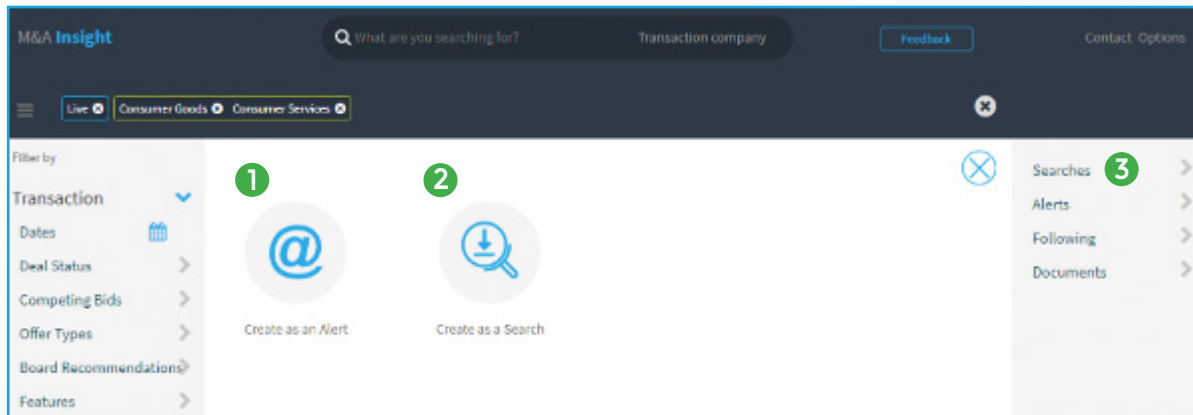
M&A Insight

What are you searching for?

Transaction company

Feedback

Contact Options

Live

Consumer Goods

Consumer Services

Filter by

Transaction

Dates

Deal Status

Competing Bids

Offer Types

Board Recommendations

Features

1

@

Create as an Alert

2

Create as a Search

Searches

3

Alerts

Following

Documents